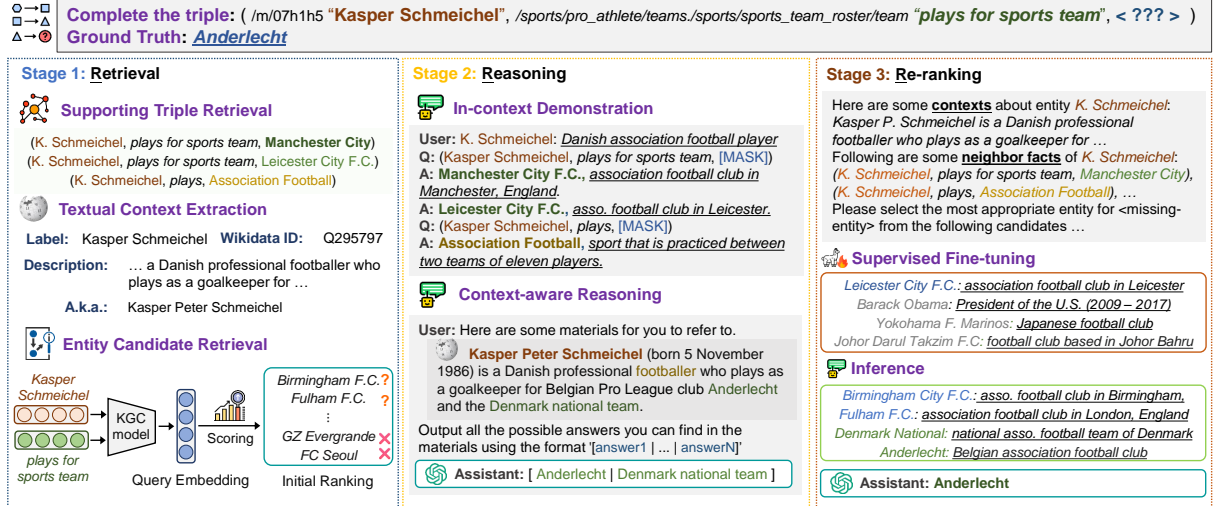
Complete the triple: ( /m/07h1h5 "Kasper Schmeichel", /sports/pro_athlete/teams./sports/sports_team_roster/team "plays for sports team", < ??? > )
Ground Truth: Anderlecht

Stage 1: Retrieval

Supporting Triple Retrieval

(K. Schmeichel, plays for sports team, Manchester City)
(K. Schmeichel, plays for sports team, Leicester City F.C.)
(K. Schmeichel, plays, Association Football)

Textual Context Extraction

Label: Kasper Schmeichel Wikidata ID: Q295797

Description: … a Danish professional footballer who plays as a goalkeeper for …

A.k.a.: Kasper Peter Schmeichel

Entity Candidate Retrieval

Kasper Schmeichel

plays for sports team

KGC model

Query Embedding

Scoring

Birmingham F.C. ?
Fulham F.C. ?
⋮
GZ Evergrande
FC Seoul

Initial Ranking

Stage 2: Reasoning

In-context Demonstration

User: K. Schmeichel: Danish association football player
Q: (Kasper Schmeichel, plays for sports team, [MASK])
A: Manchester City F.C., association football club in Manchester, England.
A: Leicester City F.C., asso. football club in Leicester.
Q: (Kasper Schmeichel, plays, [MASK])
A: Association Football, sport that is practiced between two teams of eleven players.

Context-aware Reasoning

User: Here are some materials for you to refer to.
Kasper Peter Schmeichel (born 5 November 1986) is a Danish professional footballer who plays as a goalkeeper for Belgian Pro League club Anderlecht and the Denmark national team.
Output all the possible answers you can find in the materials using the format '[answer1 | ... | answerN]'

Assistant: [ Anderlecht | Denmark national team ]

Stage 3: Re-ranking

Here are some contexts about entity K. Schmeichel: Kasper P. Schmeichel is a Danish professional footballer who plays as a goalkeeper for …
Following are some neighbor facts of K. Schmeichel: (K. Schmeichel, plays for sports team, Manchester City), (K. Schmeichel, plays, Association Football), …
Please select the most appropriate entity for <missing-entity> from the following candidates …

Supervised Fine-tuning

Leicester City F.C.: association football club in Leicester
Barack Obama: President of the U.S. (2009 – 2017)
Yokohama F. Marinos: Japanese football club
Johor Darul Takzim F.C: football club based in Johor Bahru

Inference

Birmingham City F.C.: asso. football club in Birmingham,
Fulham F.C.: association football club in London, England
Denmark National: national asso. football team of Denmark
Anderlecht: Belgian association football club

Assistant: Anderlecht